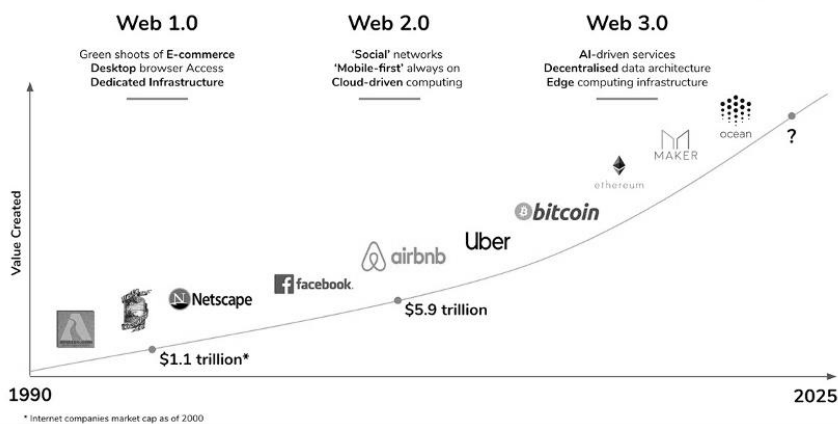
Web 1.0

Green shoots of E-commerce
Desktop browser Access
Dedicated Infrastructure

Web 2.0

'Social' networks
'Mobile-first' always on
Cloud-driven computing

Web 3.0

AI-driven services
Decentralised data architecture
Edge computing infrastructure

Value Created

ocean

?

MAKER

ethereum

bitcoin

Uber

airbnb

facebook.

Netscape

$5.9 trillion

$1.1 trillion*

1990

2025

* Internet companies market cap as of 2000